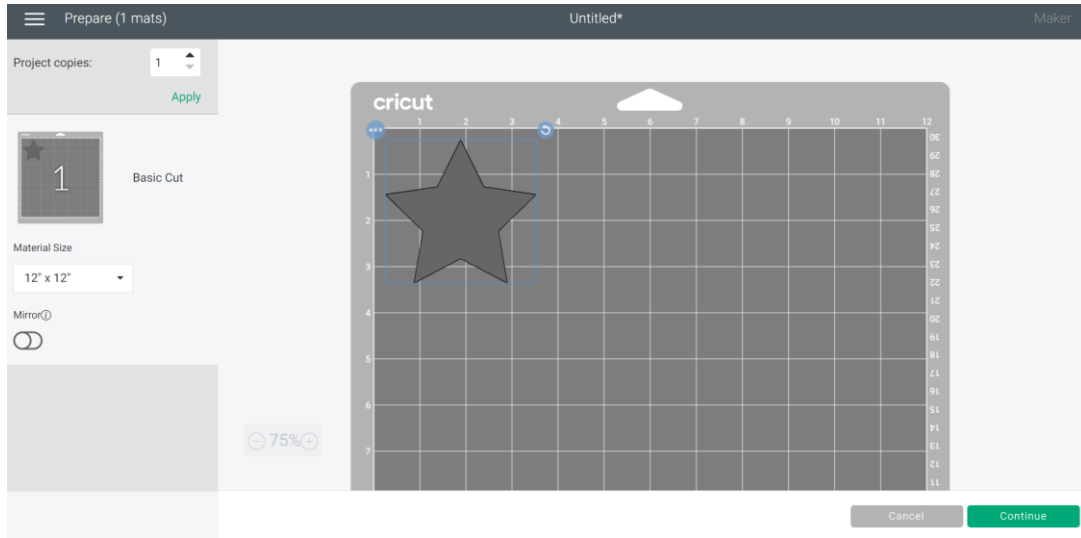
Prepare (1 mats)

Untitled*

Maker

Project copies: 1

Apply

1

Basic Cut

Material Size

12" x 12"

Mirror

cricut

1 2 3 4 5 6 7 8 9 10 11 12

1 2 3 4 5 6 7

30 29 28 27 26 25 24 23 22 21 20 19 18 17 16 15 14 13 12 11

75%

Cancel

Continue